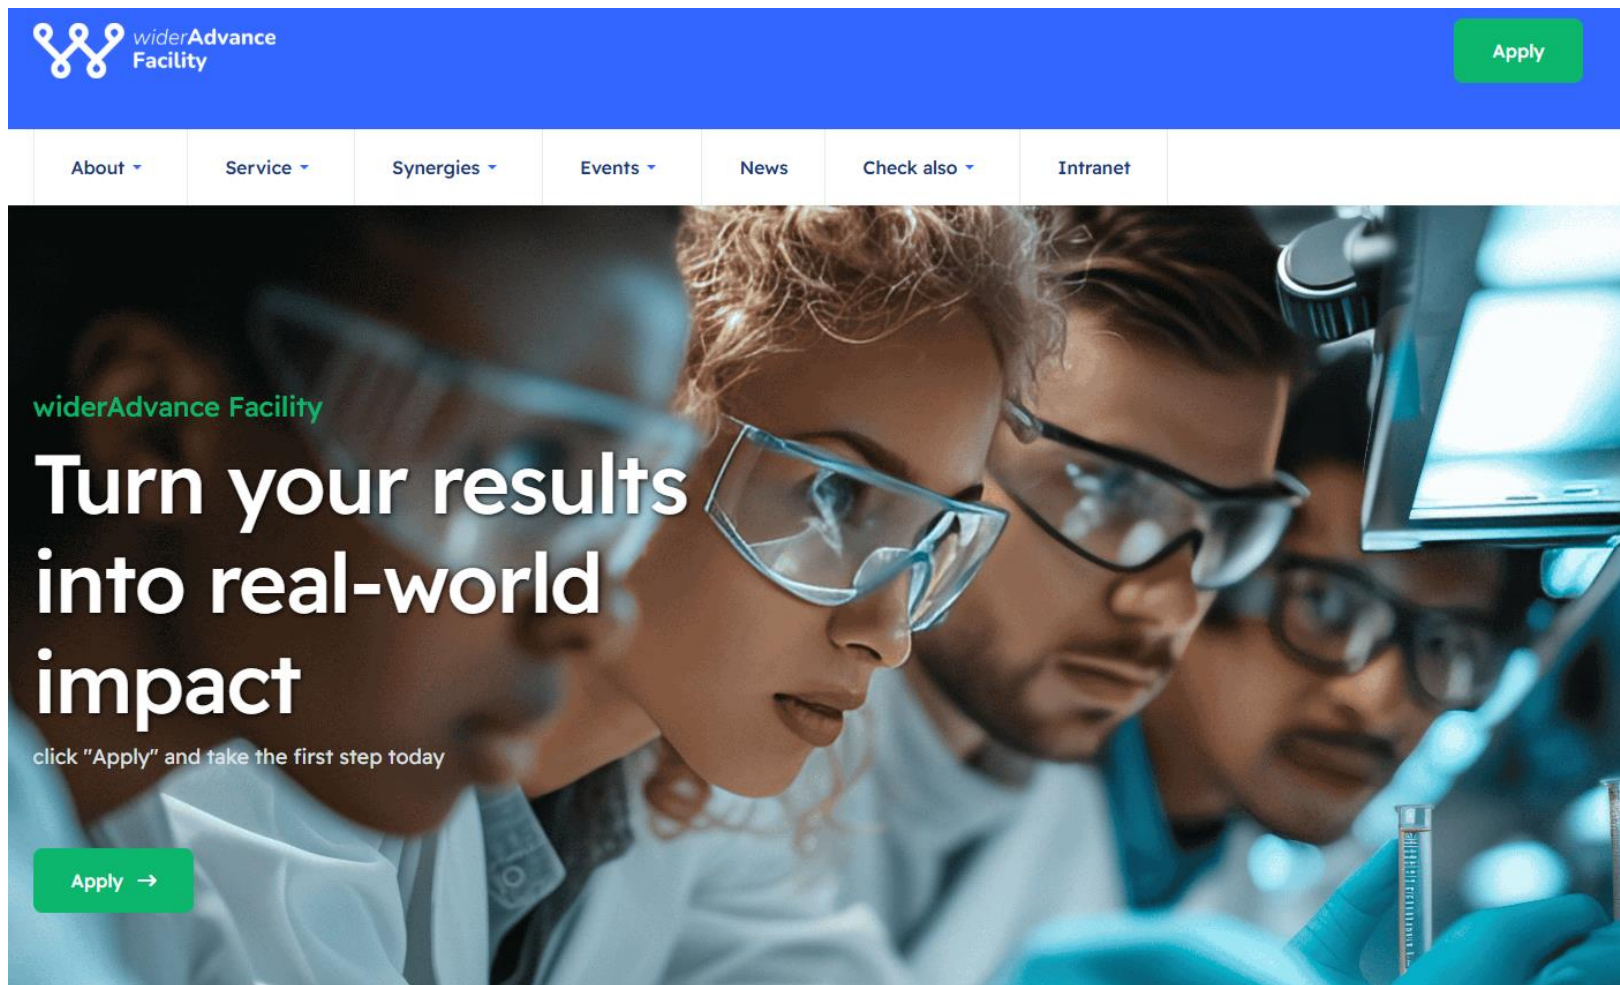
widerAdvance Facility

Apply

About
Service
Synergies
Events
News
Check also
Intranet

widerAdvance Facility

Turn your results into real-world impact

click "Apply" and take the first step today

Apply →